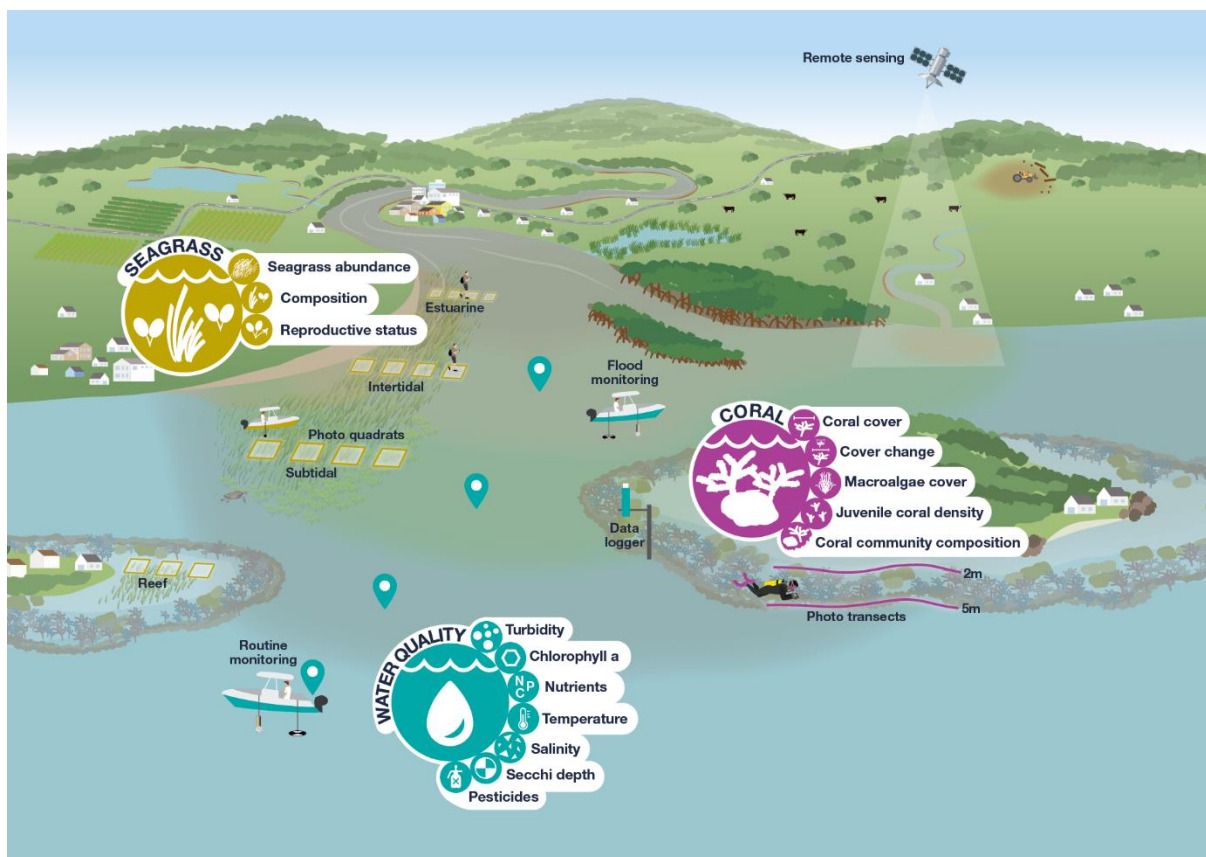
Remote sensing

SEAGRASS
Seagrass abundance
Composition
Reproductive status

Estuarine
Intertidal
Photo quadrats
Subtidal
Reef

Flood monitoring

CORAL
Coral cover
Cover change
Macroalgae cover
Juvenile coral density
Coral community composition

Data logger

2m
5m
Photo transects

Routine monitoring

WATER QUALITY
Turbidity
Chlorophyll a
N P C
Nutrients
Temperature
Salinity
Secchi depth
Pesticides